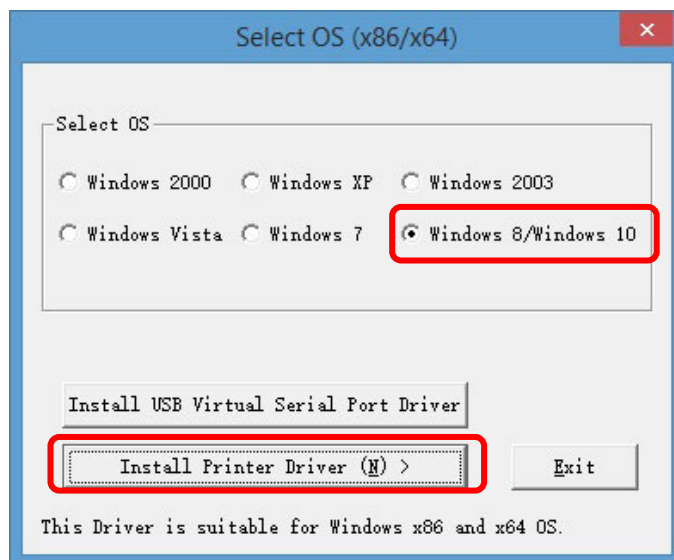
Select OS (x86/x64)

Select OS

Windows 2000
Windows XP
Windows 2003
Windows Vista
Windows 7
Windows 8/Windows 10

Install USB Virtual Serial Port Driver

Install Printer Driver (N) >

Exit

This Driver is suitable for Windows x86 and x64 OS.